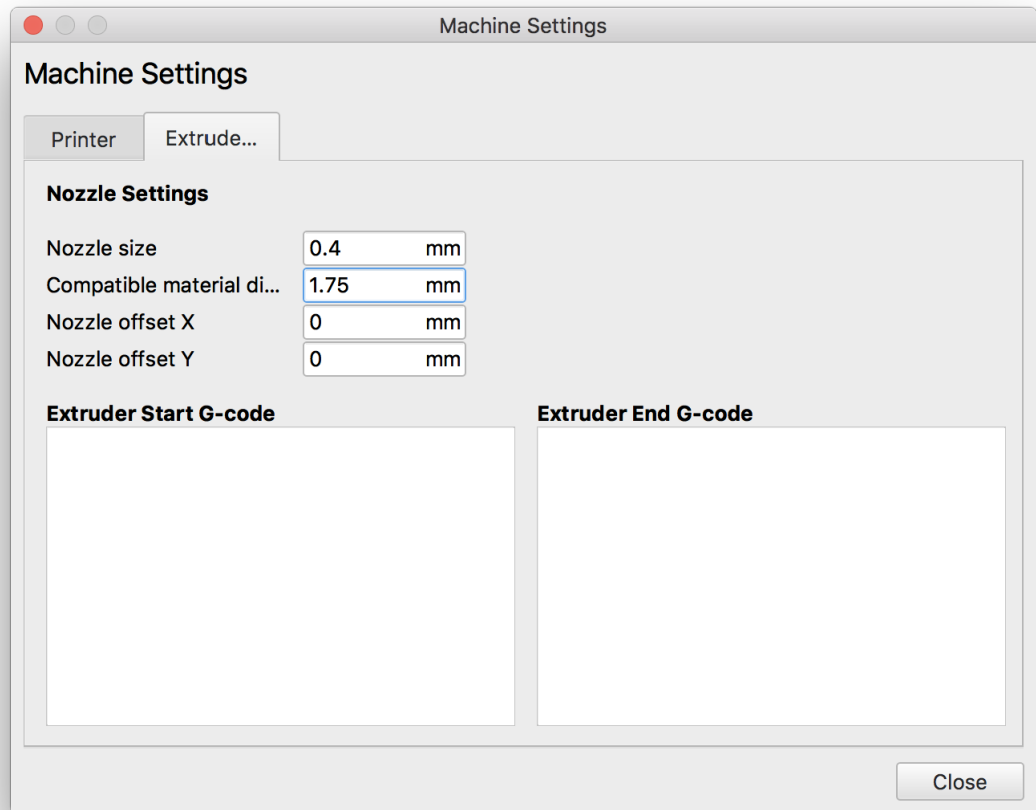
Machine Settings

Machine Settings

Printer

Extrude...

Nozzle Settings

Nozzle size 0.4 mm

Compatible material di... 1.75 mm

Nozzle offset X 0 mm

Nozzle offset Y 0 mm

Extruder Start G-code

Extruder End G-code

Close